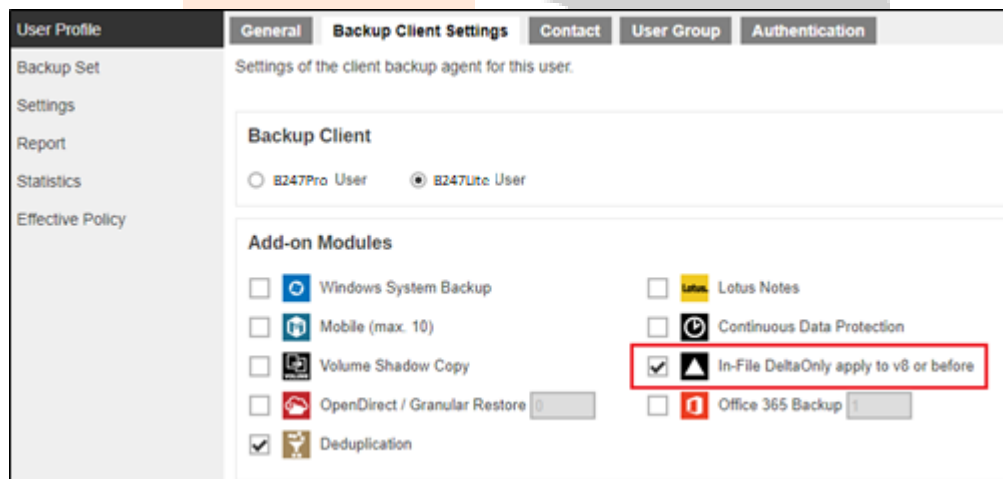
User Profile

Backup Set

Settings

Report

Statistics

Effective Policy

General | Backup Client Settings | Contact | User Group | Authentication

Settings of the client backup agent for this user.

Backup Client

B247Pro User

B247Lite User

Add-on Modules

Windows System Backup

Lotus Notes

Mobile (max. 10)

Continuous Data Protection

Volume Shadow Copy

In-File DeltaOnly apply to v8 or before

OpenDirect / Granular Restore 0

Office 365 Backup 1

Deduplication